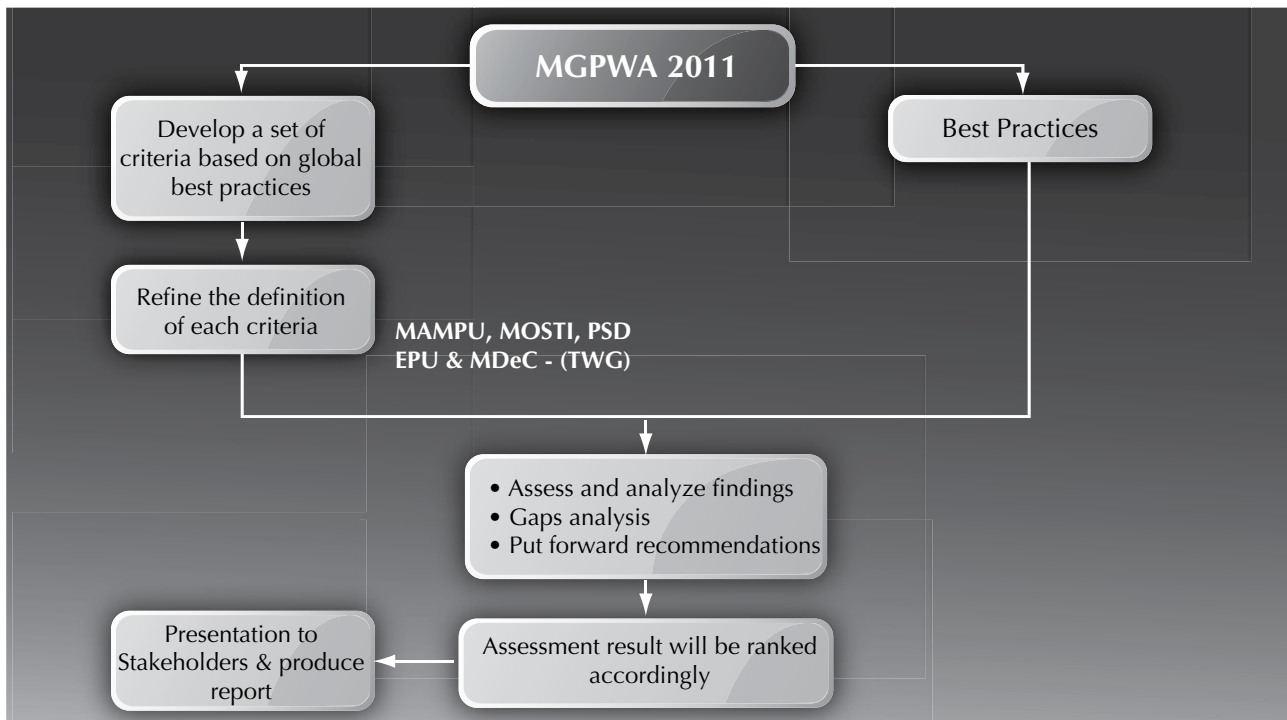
MGPWA 2011

Develop a set of criteria based on global best practices

Best Practices

Refine the definition of each criteria

MAMPU, MOSTI, PSD
EPU & MDeC - (TWG)

• Assess and analyze findings
• Gaps analysis
• Put forward recommendations

Assessment result will be ranked accordingly

Presentation to Stakeholders & produce report